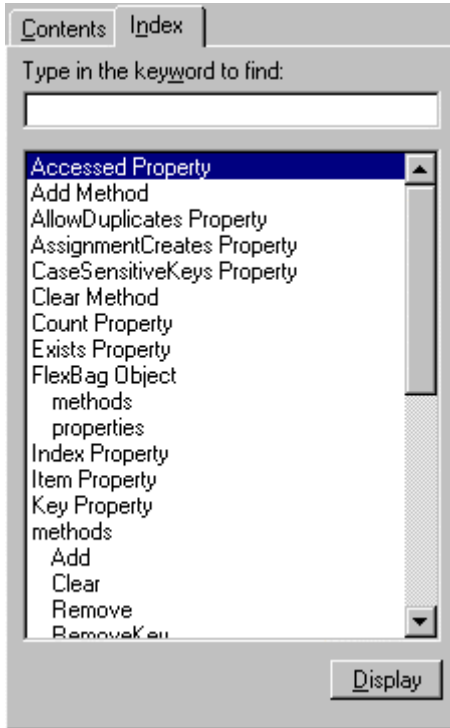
Contents Index

Type in the keyword to find:

Accessed Property
Add Method
AllowDuplicates Property
AssignmentCreates Property
CaseSensitiveKeys Property
Clear Method
Count Property
Exists Property
FlexBag Object
methods
properties
Index Property
Item Property
Key Property
methods
Add
Clear
Remove
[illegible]

Display